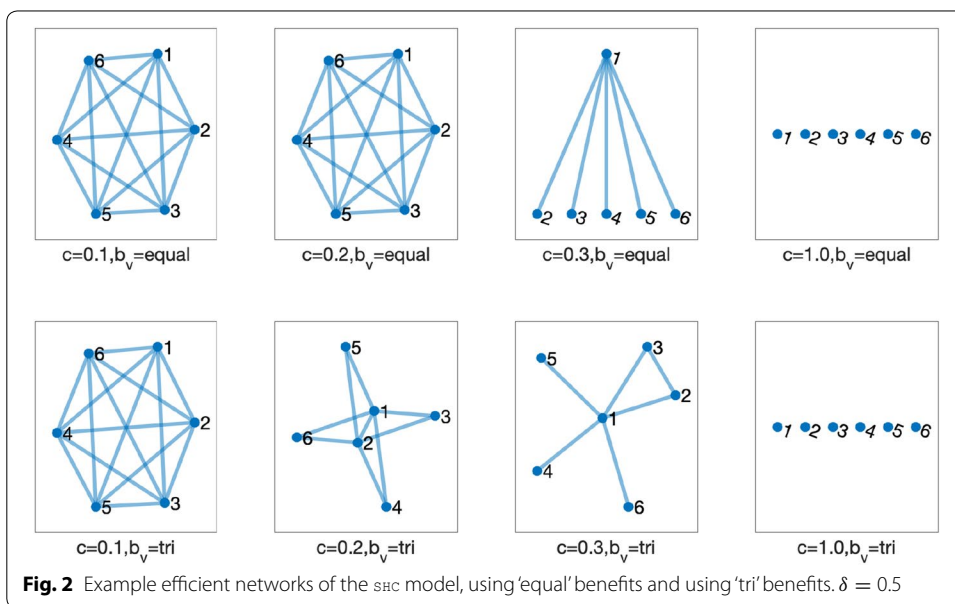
6 1 4 2 5 3

c=0.1,$b_v$=equal

6 1 4 2 5 3

c=0.2,$b_v$=equal

1 2 3 4 5 6

c=0.3,$b_v$=equal

1 2 3 4 5 6

c=1.0,$b_v$=equal

6 1 4 2 5 3

c=0.1,$b_v$=tri

5 1 3 6 2 4

c=0.2,$b_v$=tri

5 3 2 1 4 6

c=0.3,$b_v$=tri

1 2 3 4 5 6

c=1.0,$b_v$=tri

**Fig. 2** Example efficient networks of the SHC model, using 'equal' benefits and using 'tri' benefits. $\delta = 0.5$